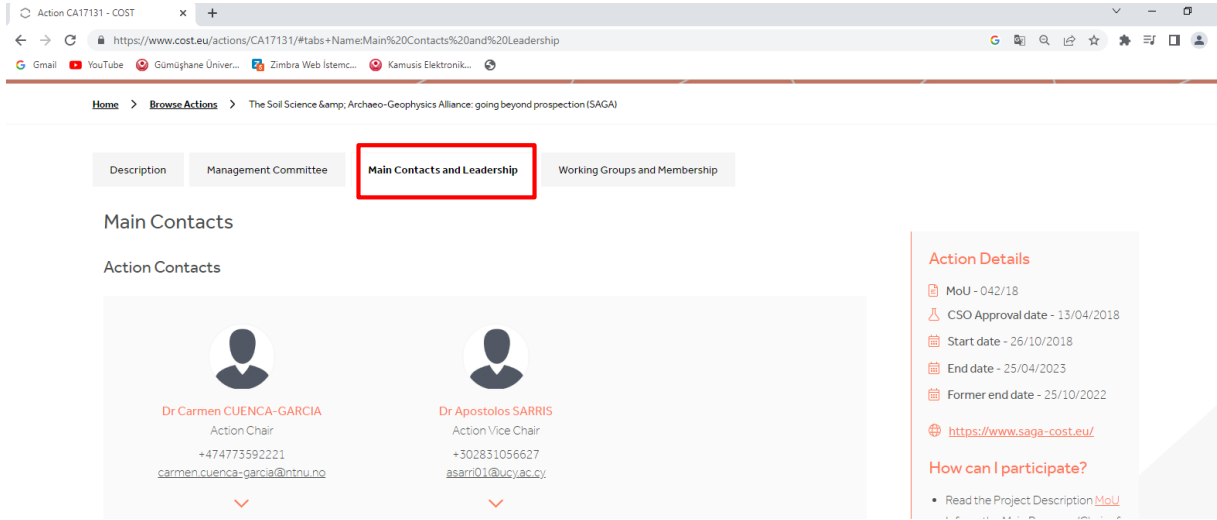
Action CA17131 - COST
https://www.cost.eu/actions/CA17131/#tabs+Name:Main%20Contacts%20and%20Leadership
Gmail YouTube Gümüşhane Üniver... Zimbra Web İstemc... Kamusis Elektronik...

Home > Browse Actions > The Soil Science &amp; Archaeo-Geophysics Alliance: going beyond prospection (SAGA)

Description Management Committee Main Contacts and Leadership Working Groups and Membership

Main Contacts

Action Contacts

Dr Carmen CUENCA-GARCIA
Action Chair
+474773592221
carmen.cuenca-garcia@ntnu.no

Dr Apostolos SARRIS
Action Vice Chair
+302831056627
asarri01@ucy.ac.cy

Action Details
MoU - 042/18
CSO Approval date - 13/04/2018
Start date - 26/10/2018
End date - 25/04/2023
Former end date - 25/10/2022
https://www.saga-cost.eu/

How can I participate?
• Read the Project Description MoU
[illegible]